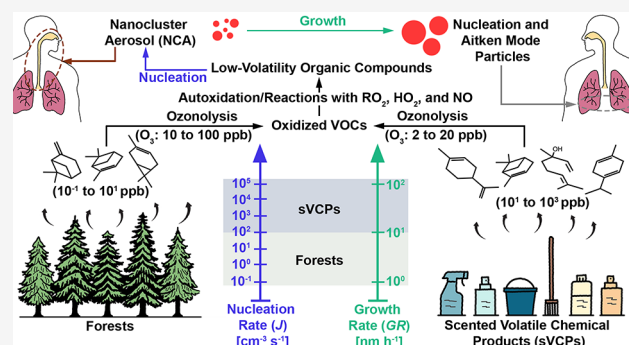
Nanocluster Aerosol (NCA)

Growth

Nucleation and Aitken Mode Particles

Nucleation

Low-Volatility Organic Compounds

Autoxidation/Reactions with $RO_2$, $HO_2$, and NO

Ozonolysis
($O_3$: 10 to 100 ppb)

Oxidized VOCs

Ozonolysis
($O_3$: 2 to 20 ppb)

OH

($10^{-1}$ to $10^{1}$ ppb)

($10^{1}$ to $10^{3}$ ppb)

$10^{5}$
$10^{4}$
$10^{3}$
$10^{2}$
$10^{1}$
$10^{0}$
$10^{-1}$

sVCPs

Forests

$10^{2}$
$10^{1}$
$10^{0}$

Forests

Nucleation Rate ($J$) [$cm^{-3}$ $s^{-1}$]

Growth Rate ($GR$) [$nm$ $h^{-1}$]

Scented Volatile Chemical Products (sVCPs)